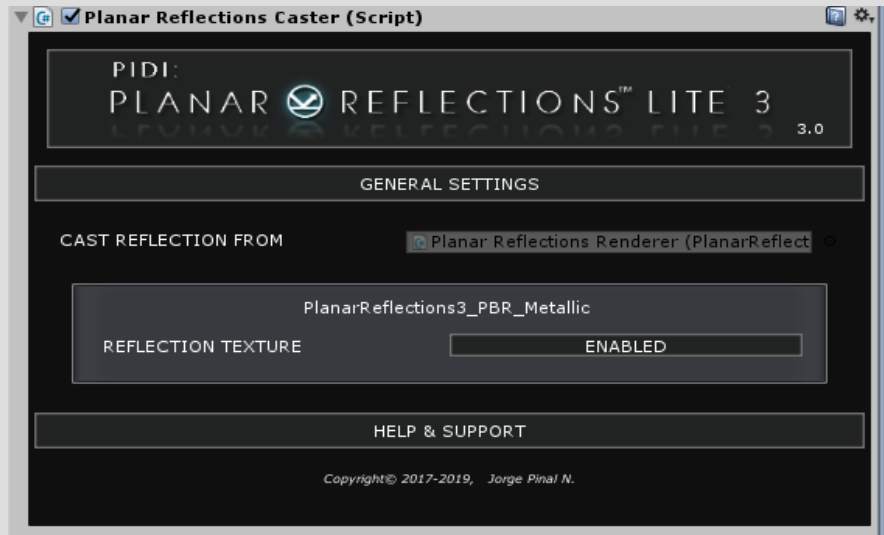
Planar Reflections Caster (Script)

PIDI:
PLANAR REFLECTIONS™ LITE 3
3.0

GENERAL SETTINGS

CAST REFLECTION FROM
Planar Reflections Renderer (PlanarReflect

PlanarReflections3_PBR_Metallic

REFLECTION TEXTURE
ENABLED

HELP & SUPPORT

Copyright© 2017-2019, Jorge Pinal N.